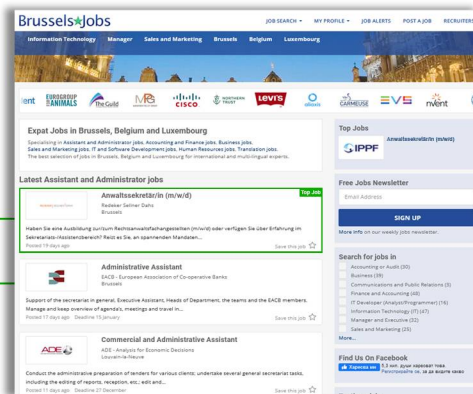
Brussels★Jobs

JOB SEARCH ▾ MY PROFILE ▾ JOB ALERTS POST A JOB RECRUITERS

Information Technology Manager Sales and Marketing Brussels Belgium Luxembourg

ient EUROGROUP FOR ANIMALS The Guild cisco NORTHERN TRUST Levi's CARMEUSE nvent

Expat Jobs in Brussels, Belgium and Luxembourg

Specialising in Assistant and Administrator jobs, Accounting and Finance jobs, Business jobs, Sales and Marketing jobs, IT and Software Development jobs, Human Resources jobs, Translation jobs. The best selection of jobs in Brussels, Belgium and Luxembourg for international and multi-lingual experts.

Latest Assistant and Administrator jobs

Top Job

Anwaltssekretär/in (m/w/d)

Redeker Sellner Dahs
Brussels

Haben Sie eine Ausbildung zur/zum Rechtsanwaltsfachangestellten (m/w/d) oder verfügen Sie über Erfahrung im Sekretariats-/Assistenzbereich? Reizt es Sie, im spannenden Mandaten...

Posted 19 days ago

Save this job ☆

Administrative Assistant

EACB - European Association of Co-operative Banks
Brussels

Support of the secretariat in general, Executive Assistant, Heads of Department, the teams and the EACB members. Manage and keep overview of agenda's, meetings and travel in...

Posted 17 days ago Deadline 15 January

Save this job ☆

Commercial and Administrative Assistant

ADE - Analysis for Economic Decisions
Louvain-la-Neuve

Conduct the administrative preparation of tenders for various clients; undertake several general secretarial tasks, including the editing of reports, reception, etc.; edit and...

Posted 11 days ago Deadline 27 December

Top Jobs

IPPF

Anwaltssekretär/in (m/w/d)

Free Jobs Newsletter

Email Address

SIGN UP

More info on our weekly jobs newsletter.

Search for jobs in

Accounting or Audit (30)
Business (39)
Communications and Public Relations (3)
Finance and Accounting (48)
IT Developer (Analyst/Programmer) (16)
Information Technology (IT) (47)
Manager and Executive (32)
Sales and Marketing (25)
More...

Find Us On Facebook

Харесва ми 5,3 хил. души харесват това. Регистрирайте се, за да видите какво